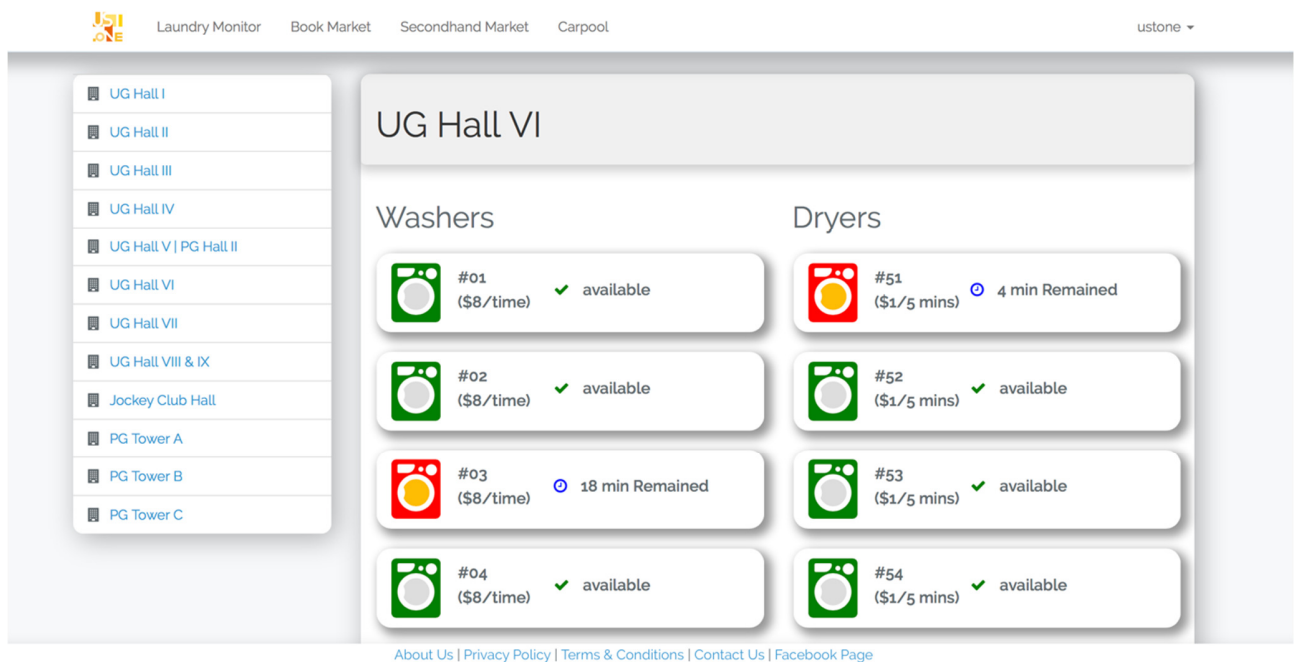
UST ONE

Laundry Monitor Book Market Secondhand Market Carpool

ustone

UG Hall I
UG Hall II
UG Hall III
UG Hall IV
UG Hall V | PG Hall II
UG Hall VI
UG Hall VII
UG Hall VIII & IX
Jockey Club Hall
PG Tower A
PG Tower B
PG Tower C

UG Hall VI

Washers

#01 ($8/time) available

#02 ($8/time) available

#03 ($8/time) 18 min Remained

#04 ($8/time) available

Dryers

#51 ($1/5 mins) 4 min Remained

#52 ($1/5 mins) available

#53 ($1/5 mins) available

#54 ($1/5 mins) available

About Us | Privacy Policy | Terms & Conditions | Contact Us | Facebook Page